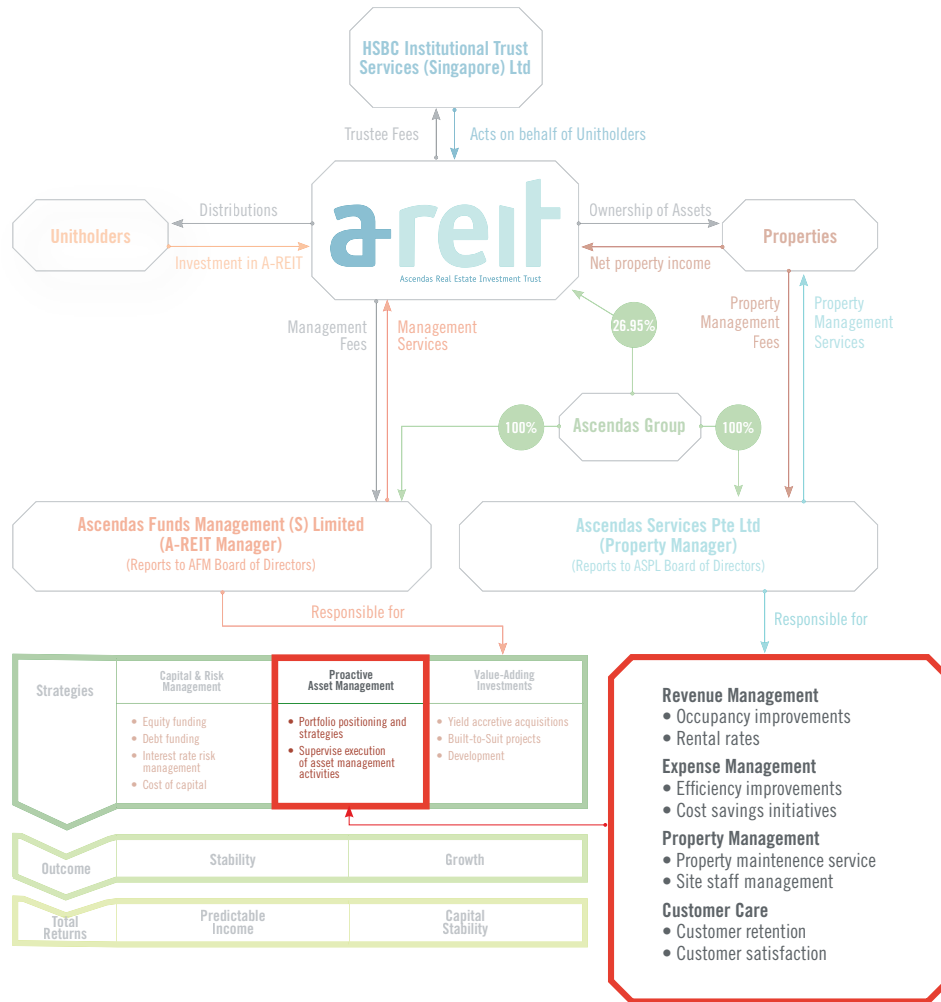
HSBC Institutional Trust Services (Singapore) Ltd

Trustee Fees

Acts on behalf of Unitholders

Unitholders

Distributions

Investment in A-REIT

a-reit
Ascendas Real Estate Investment Trust

Ownership of Assets

Net property income

Properties

Management Fees

Management Services

26.95%

Property Management Fees

Property Management Services

100%

Ascendas Group

100%

Ascendas Funds Management (S) Limited
(A-REIT Manager)
(Reports to AFM Board of Directors)

Ascendas Services Pte Ltd
(Property Manager)
(Reports to ASPL Board of Directors)

Responsible for

Responsible for

| Strategies | Capital & Risk Management | Proactive Asset Management | Value-Adding Investments |
|---|---|---|---|
| | • Equity funding • Debt funding • Interest rate risk management • Cost of capital | • Portfolio positioning and strategies • Supervise execution of asset management activities | • Yield accretive acquisitions • Built-to-Suit projects • Development |

| Outcome | Stability | Growth |
|---|---|---|
| Total Returns | Predictable Income | Capital Stability |

Revenue Management
• Occupancy improvements
• Rental rates
Expense Management
• Efficiency improvements
• Cost savings initiatives
Property Management
• Property maintenence service
• Site staff management
Customer Care
• Customer retention
• Customer satisfaction